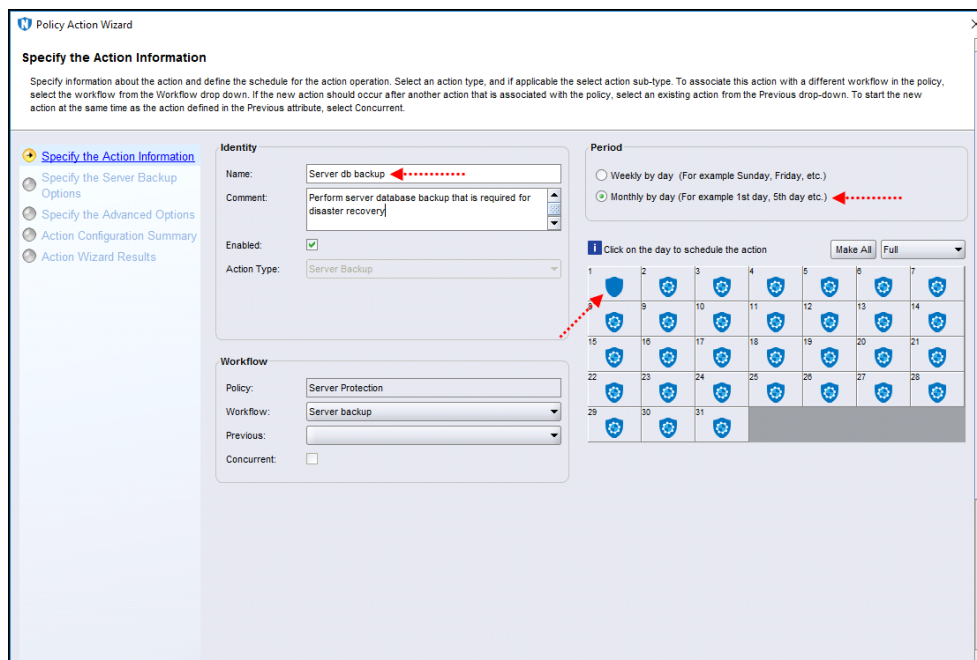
Policy Action Wizard

Specify the Action Information

Specify information about the action and define the schedule for the action operation. Select an action type, and if applicable the select action sub-type. To associate this action with a different workflow in the policy, select the workflow from the Workflow drop down. If the new action should occur after another action that is associated with the policy, select an existing action from the Previous drop-down. To start the new action at the same time as the action defined in the Previous attribute, select Concurrent.

Specify the Action Information
Specify the Server Backup Options
Specify the Advanced Options
Action Configuration Summary
Action Wizard Results

Identity

Name: Server db backup

Comment: Perform server database backup that is required for disaster recovery

Enabled:

Action Type: Server Backup

Workflow

Policy: Server Protection

Workflow: Server backup

Previous:

Concurrent:

Period

Weekly by day (For example Sunday, Friday, etc.)

Monthly by day (For example 1st day, 5th day etc.)

Click on the day to schedule the action

Make All Full

| 1 | 2 | 3 | 4 | 5 | 6 | 7 |
|---|---|---|---|---|---|---|
| 8 | 9 | 10 | 11 | 12 | 13 | 14 |
| 15 | 16 | 17 | 18 | 19 | 20 | 21 |
| 22 | 23 | 24 | 25 | 26 | 27 | 28 |
| 29 | 30 | 31 | | | | |